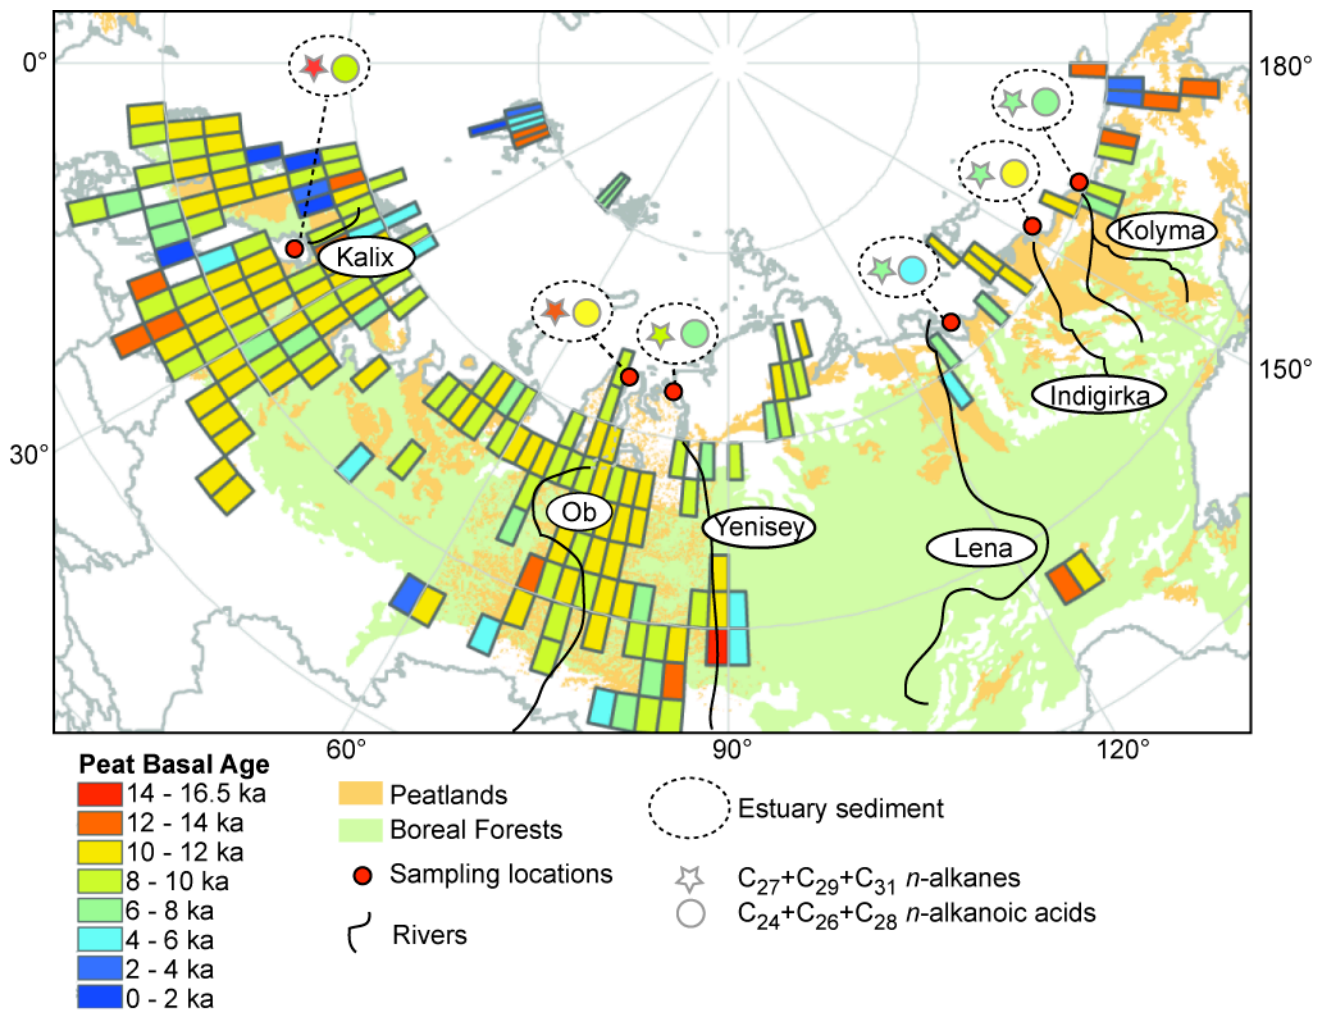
0°
180°
Kalix
Kolyma
150°
Indigirka
30°
Ob
Yenisey
Lena
60°
90°
120°

Peat Basal Age
14 - 16.5 ka
12 - 14 ka
10 - 12 ka
8 - 10 ka
6 - 8 ka
4 - 6 ka
2 - 4 ka
0 - 2 ka

Peatlands
Boreal Forests
Sampling locations
Rivers

Estuary sediment
$C_{27}$+$C_{29}$+$C_{31}$ n-alkanes
$C_{24}$+$C_{26}$+$C_{28}$ n-alkanoic acids